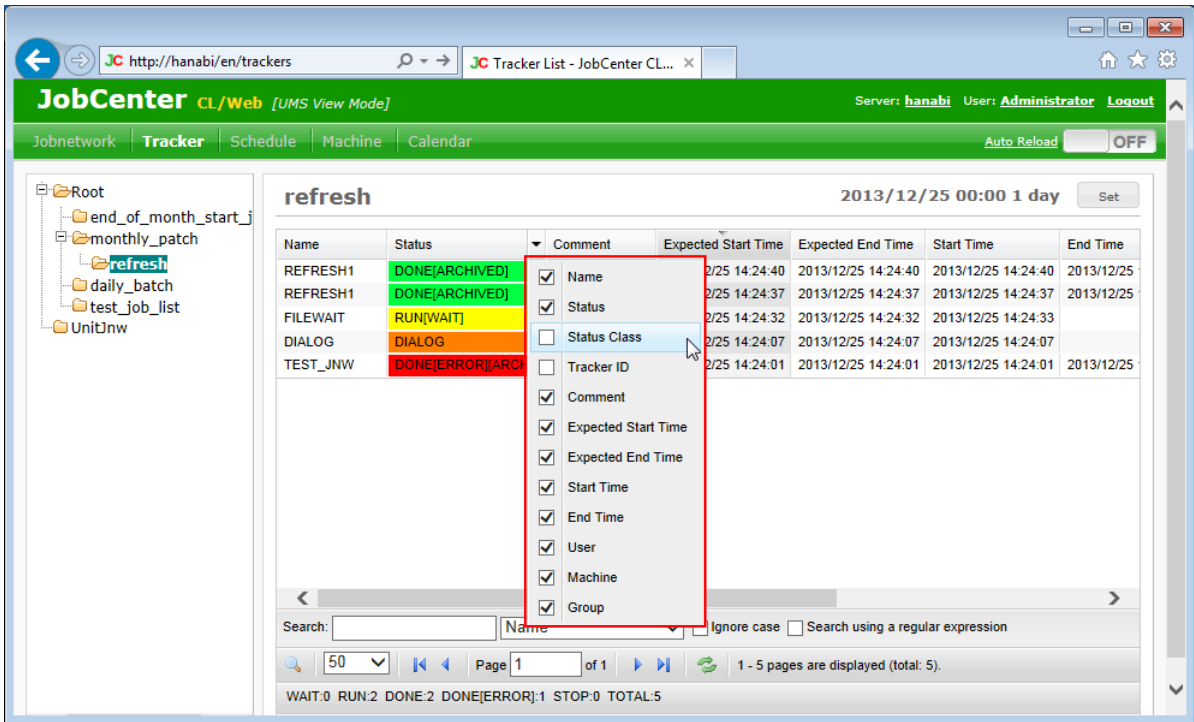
JC http://hanabi/en/trackers

JC Tracker List - JobCenter CL... ×

JobCenter CL/Web [UMS View Mode]

Server: hanabi User: Administrator Logout

Jobnetwork Tracker Schedule Machine Calendar

Auto Reload OFF

Root
end_of_month_start_j
monthly_patch
refresh
daily_batch
test_job_list
UnitJnw

refresh

2013/12/25 00:00 1 day

Set

| Name | Status | Comment | Expected Start Time | Expected End Time | Start Time | End Time |
|---|---|---|---|---|---|---|
| REFRESH1 | DONE[ARCHIVED] | | 2/25 14:24:40 | 2013/12/25 14:24:40 | 2013/12/25 14:24:40 | 2013/12/25 |
| REFRESH1 | DONE[ARCHIVED] | | 2/25 14:24:37 | 2013/12/25 14:24:37 | 2013/12/25 14:24:37 | 2013/12/25 |
| FILEWAIT | RUN[WAIT] | | 2/25 14:24:32 | 2013/12/25 14:24:32 | 2013/12/25 14:24:33 | |
| DIALOG | DIALOG | | 2/25 14:24:07 | 2013/12/25 14:24:07 | 2013/12/25 14:24:07 | |
| TEST_JNW | DONE[ERROR][ARCH | | 2/25 14:24:01 | 2013/12/25 14:24:01 | 2013/12/25 14:24:01 | 2013/12/25 |

Name
Status
Status Class
Tracker ID
Comment
Expected Start Time
Expected End Time
Start Time
End Time
User
Machine
Group

Search: Name Ignore case Search using a regular expression

50 Page 1 of 1 1 - 5 pages are displayed (total: 5).

WAIT:0 RUN:2 DONE:2 DONE[ERROR]:1 STOP:0 TOTAL:5